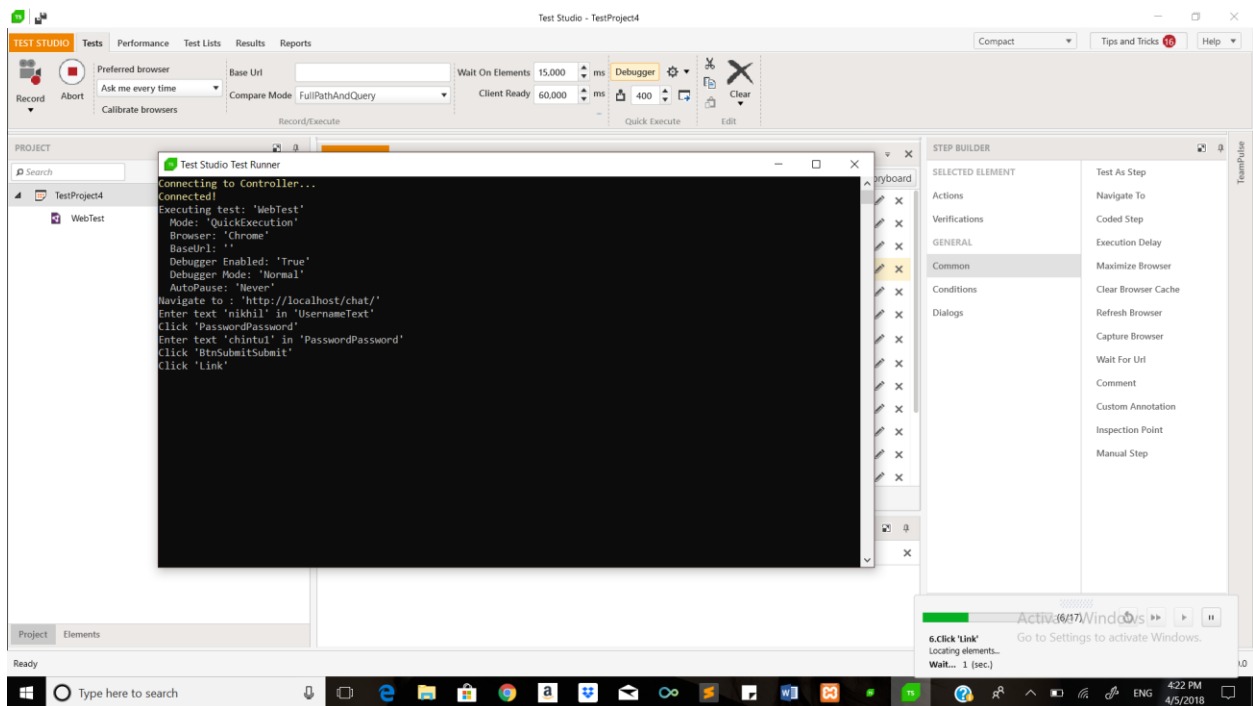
Test Studio - TestProject4

TEST STUDIO Tests Performance Test Lists Results Reports

Compact Tips and Tricks 16 Help

Record Abort Preferred browser Ask me every time Calibrate browsers Base Url Compare Mode FullPathAndQuery Wait On Elements 15,000 ms Client Ready 60,000 ms Debugger 400 Clear

Record/Execute Quick Execute Edit

PROJECT
Search
TestProject4
WebTest

Test Studio Test Runner

Connecting to Controller...
Connected!
Executing test: 'WebTest'
Mode: 'QuickExecution'
Browser: 'Chrome'
BaseUrl: ''
Debugger Enabled: 'True'
Debugger Mode: 'Normal'
AutoPause: 'Never'
Navigate to : 'http://localhost/chat/'
Enter text 'nikhil' in 'UsernameText'
Click 'PasswordPassword'
Enter text 'chintu1' in 'PasswordPassword'
Click 'BtnSubmitSubmit'
Click 'Link'

oryboard

STEP BUILDER
SELECTED ELEMENT
Actions
Verifications
GENERAL
Common
Conditions
Dialogs

Test As Step
Navigate To
Coded Step
Execution Delay
Maximize Browser
Clear Browser Cache
Refresh Browser
Capture Browser
Wait For Url
Comment
Custom Annotation
Inspection Point
Manual Step

TeamPulse

Project Elements

Ready

(6/17)
6.Click 'Link'
Locating elements...
Wait... 1 (sec.)

Activate Windows
Go to Settings to activate Windows.

Type here to search

ENG 4:22 PM 4/5/2018